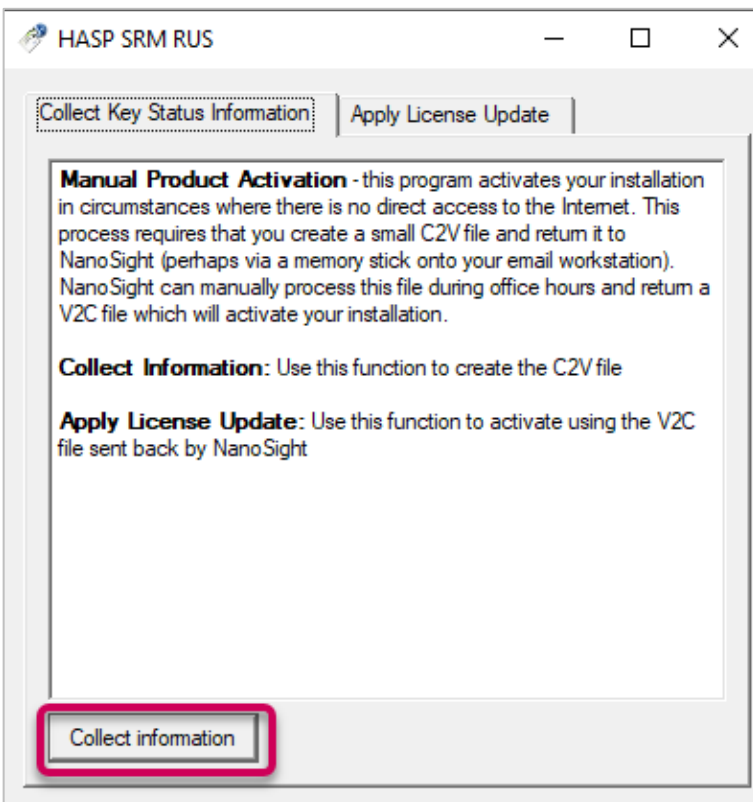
HASP SRM RUS

Collect Key Status Information

Apply License Update

**Manual Product Activation** - this program activates your installation in circumstances where there is no direct access to the Internet. This process requires that you create a small C2V file and return it to NanoSight (perhaps via a memory stick onto your email workstation). NanoSight can manually process this file during office hours and return a V2C file which will activate your installation.

**Collect Information:** Use this function to create the C2V file

**Apply License Update:** Use this function to activate using the V2C file sent back by NanoSight

Collect information